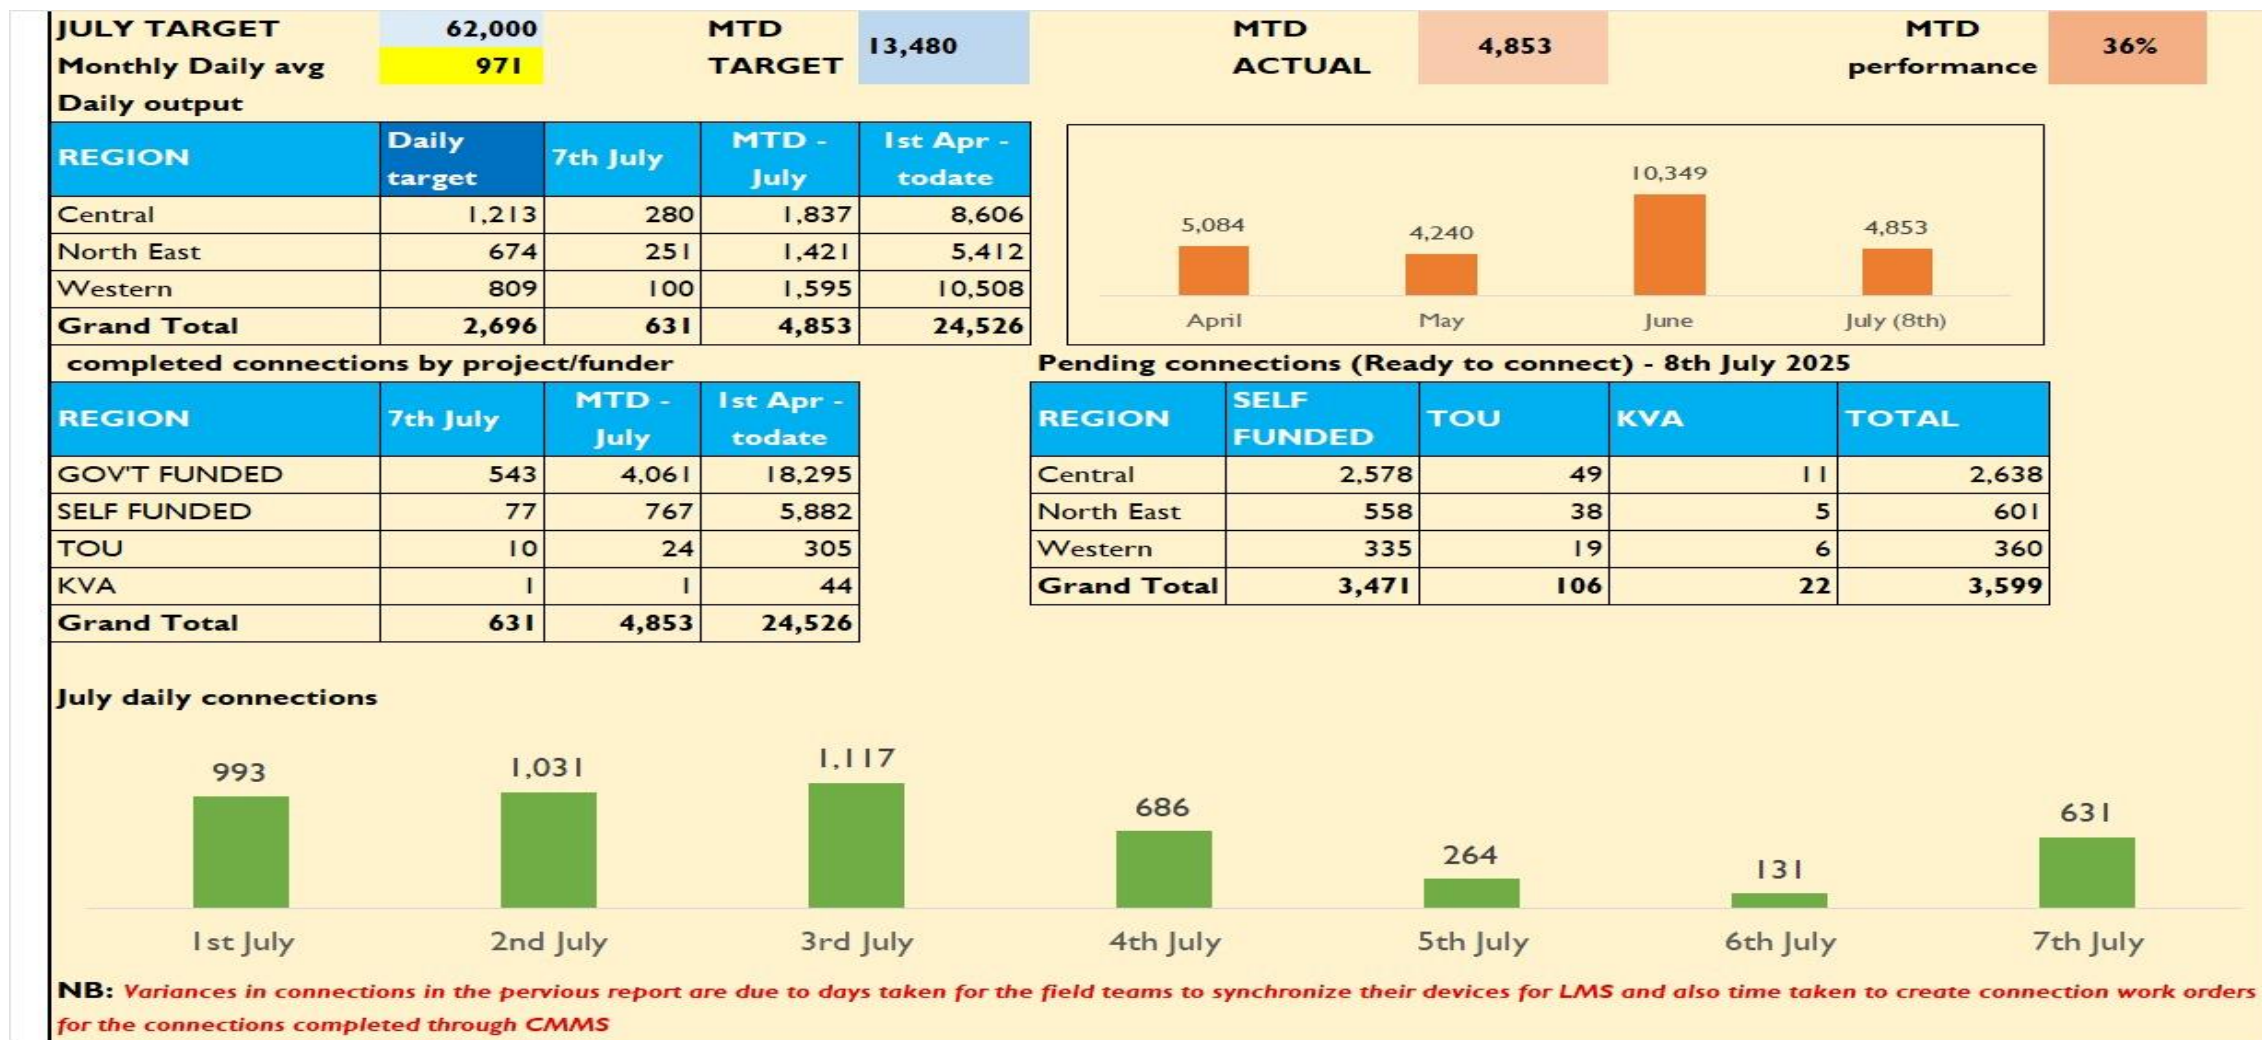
JULY TARGET 62,000
Monthly Daily avg 971

MTD TARGET 13,480

MTD ACTUAL 4,853

MTD performance 36%

Daily output

| REGION | Daily target | 7th July | MTD - July | 1st Apr - todate |
|---|---|---|---|---|
| Central | 1,213 | 280 | 1,837 | 8,606 |
| North East | 674 | 251 | 1,421 | 5,412 |
| Western | 809 | 100 | 1,595 | 10,508 |
| Grand Total | 2,696 | 631 | 4,853 | 24,526 |

5,084
4,240
10,349
4,853
April
May
June
July (8th)

completed connections by project/funder

| REGION | 7th July | MTD - July | 1st Apr - todate |
|---|---|---|---|
| GOV'T FUNDED | 543 | 4,061 | 18,295 |
| SELF FUNDED | 77 | 767 | 5,882 |
| TOU | 10 | 24 | 305 |
| KVA | 1 | 1 | 44 |
| Grand Total | 631 | 4,853 | 24,526 |

Pending connections (Ready to connect) - 8th July 2025

| REGION | SELF FUNDED | TOU | KVA | TOTAL |
|---|---|---|---|---|
| Central | 2,578 | 49 | 11 | 2,638 |
| North East | 558 | 38 | 5 | 601 |
| Western | 335 | 19 | 6 | 360 |
| Grand Total | 3,471 | 106 | 22 | 3,599 |

July daily connections

993
1,031
1,117
686
264
131
631
1st July
2nd July
3rd July
4th July
5th July
6th July
7th July

NB: Variances in connections in the pervious report are due to days taken for the field teams to synchronize their devices for LMS and also time taken to create connection work orders for the connections completed through CMMS